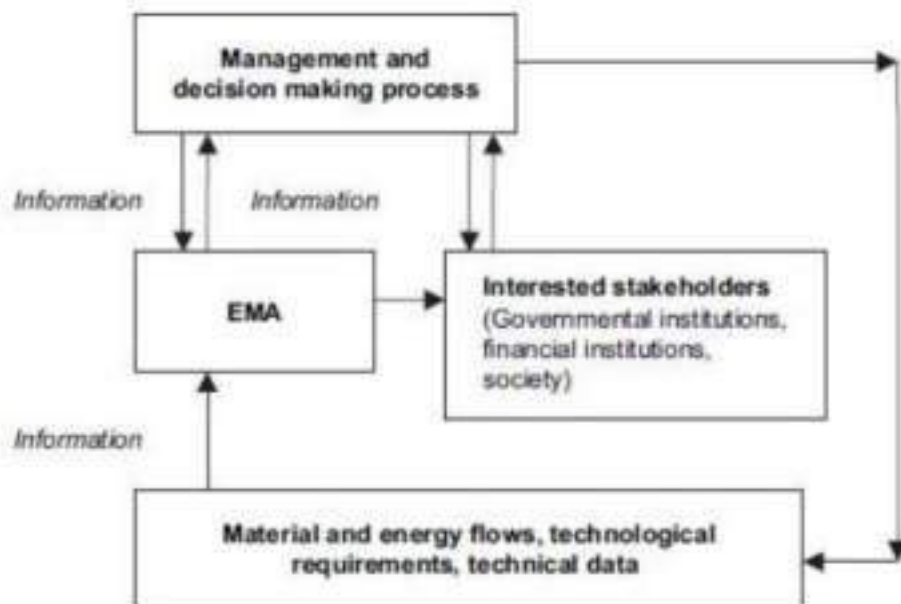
Management and decision making process

Information

Information

EMA

Interested stakeholders (Governmental institutions, financial institutions, society)

Information

Material and energy flows, technological requirements, technical data